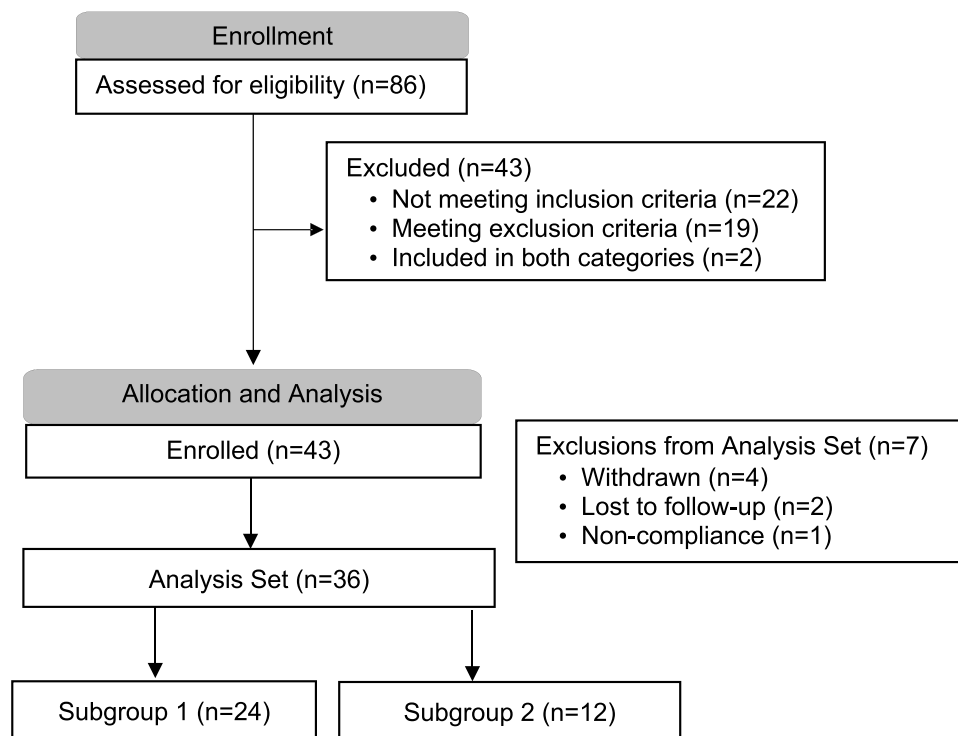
Enrollment

Assessed for eligibility (n=86)

Excluded (n=43)
• Not meeting inclusion criteria (n=22)
• Meeting exclusion criteria (n=19)
• Included in both categories (n=2)

Allocation and Analysis

Enrolled (n=43)

Exclusions from Analysis Set (n=7)
• Withdrawn (n=4)
• Lost to follow-up (n=2)
• Non-compliance (n=1)

Analysis Set (n=36)

Subgroup 1 (n=24)

Subgroup 2 (n=12)